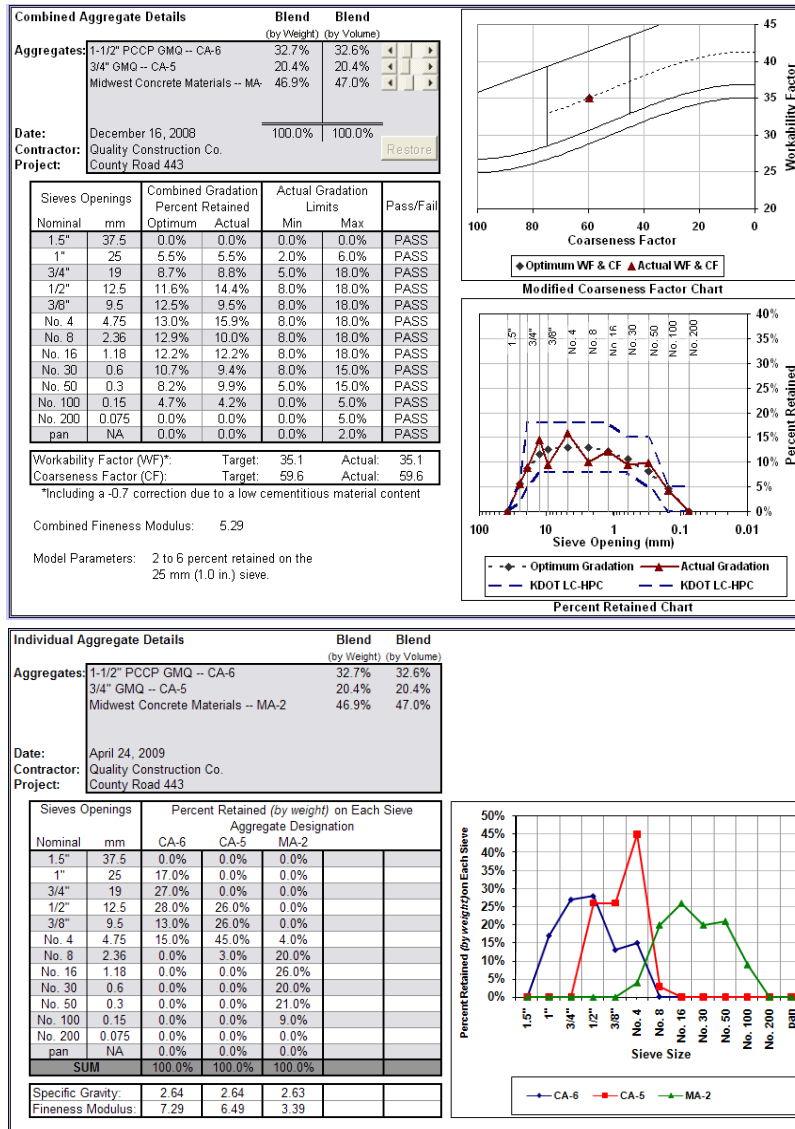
Combined Aggregate Details

Blend (by Weight) Blend (by Volume)

Aggregates:
1-1/2" PCCP GMQ -- CA-6 32.7% 32.6%
3/4" GMQ -- CA-5 20.4% 20.4%
Midwest Concrete Materials -- MA- 46.9% 47.0%

100.0% 100.0%

Date: December 16, 2008
Contractor: Quality Construction Co.
Project: County Road 443

Restore

| Sieves Openings | | Combined Gradation Percent Retained | | Actual Gradation Limits | | Pass/Fail |
|---|---|---|---|---|---|---|
| Nominal | mm | Optimum | Actual | Min | Max | |
| 1.5" | 37.5 | 0.0% | 0.0% | 0.0% | 0.0% | PASS |
| 1" | 25 | 5.5% | 5.5% | 2.0% | 6.0% | PASS |
| 3/4" | 19 | 8.7% | 8.8% | 5.0% | 18.0% | PASS |
| 1/2" | 12.5 | 11.6% | 14.4% | 8.0% | 18.0% | PASS |
| 3/8" | 9.5 | 12.5% | 9.5% | 8.0% | 18.0% | PASS |
| No. 4 | 4.75 | 13.0% | 15.9% | 8.0% | 18.0% | PASS |
| No. 8 | 2.36 | 12.9% | 10.0% | 8.0% | 18.0% | PASS |
| No. 16 | 1.18 | 12.2% | 12.2% | 8.0% | 18.0% | PASS |
| No. 30 | 0.6 | 10.7% | 9.4% | 8.0% | 15.0% | PASS |
| No. 50 | 0.3 | 8.2% | 9.9% | 5.0% | 15.0% | PASS |
| No. 100 | 0.15 | 4.7% | 4.2% | 0.0% | 5.0% | PASS |
| No. 200 | 0.075 | 0.0% | 0.0% | 0.0% | 5.0% | PASS |
| pan | NA | 0.0% | 0.0% | 0.0% | 2.0% | PASS |

Workability Factor (WF)*: Target: 35.1 Actual: 35.1
Coarseness Factor (CF): Target: 59.6 Actual: 59.6
*Including a -0.7 correction due to a low cementitious material content

Combined Fineness Modulus: 5.29

Model Parameters: 2 to 6 percent retained on the 25 mm (1.0 in.) sieve.

45 40 35 30 25 20
Workability Factor
100 80 60 40 20 0
Coarseness Factor
Optimum WF & CF Actual WF & CF
Modified Coarseness Factor Chart

1.5" 3/4" 3/8" No. 4 No. 8 No 16 No. 30 No. 50 No. 100 No. 200
40% 35% 30% 25% 20% 15% 10% 5% 0%
Percent Retained
100 10 1 0.1 0.01
Sieve Opening (mm)
Optimum Gradation Actual Gradation
KDOT LC-HPC KDOT LC-HPC
Percent Retained Chart

Individual Aggregate Details

Blend (by Weight) Blend (by Volume)

Aggregates:
1-1/2" PCCP GMQ -- CA-6 32.7% 32.6%
3/4" GMQ -- CA-5 20.4% 20.4%
Midwest Concrete Materials -- MA-2 46.9% 47.0%

Date: April 24, 2009
Contractor: Quality Construction Co.
Project: County Road 443

| Sieves Openings | | Percent Retained (by weight) on Each Sieve Aggregate Designation | | | | |
|---|---|---|---|---|---|---|
| Nominal | mm | CA-6 | CA-5 | MA-2 | | |
| 1.5" | 37.5 | 0.0% | 0.0% | 0.0% | | |
| 1" | 25 | 17.0% | 0.0% | 0.0% | | |
| 3/4" | 19 | 27.0% | 0.0% | 0.0% | | |
| 1/2" | 12.5 | 28.0% | 26.0% | 0.0% | | |
| 3/8" | 9.5 | 13.0% | 26.0% | 0.0% | | |
| No. 4 | 4.75 | 15.0% | 45.0% | 4.0% | | |
| No. 8 | 2.36 | 0.0% | 3.0% | 20.0% | | |
| No. 16 | 1.18 | 0.0% | 0.0% | 26.0% | | |
| No. 30 | 0.6 | 0.0% | 0.0% | 20.0% | | |
| No. 50 | 0.3 | 0.0% | 0.0% | 21.0% | | |
| No. 100 | 0.15 | 0.0% | 0.0% | 9.0% | | |
| No. 200 | 0.075 | 0.0% | 0.0% | 0.0% | | |
| pan | NA | 0.0% | 0.0% | 0.0% | | |
| SUM | | 100.0% | 100.0% | 100.0% | | |

| Specific Gravity: | 2.64 | 2.64 | 2.63 |
|---|---|---|---|
| Fineness Modulus: | 7.29 | 6.49 | 3.39 |

50% 45% 40% 35% 30% 25% 20% 15% 10% 5% 0%
Percent Retained (by weight) on Each Sieve
1.5" 1" 3/4" 1/2" 3/8" No. 4 No. 8 No. 16 No. 30 No. 50 No. 100 No. 200 pan
Sieve Size
CA-6 CA-5 MA-2